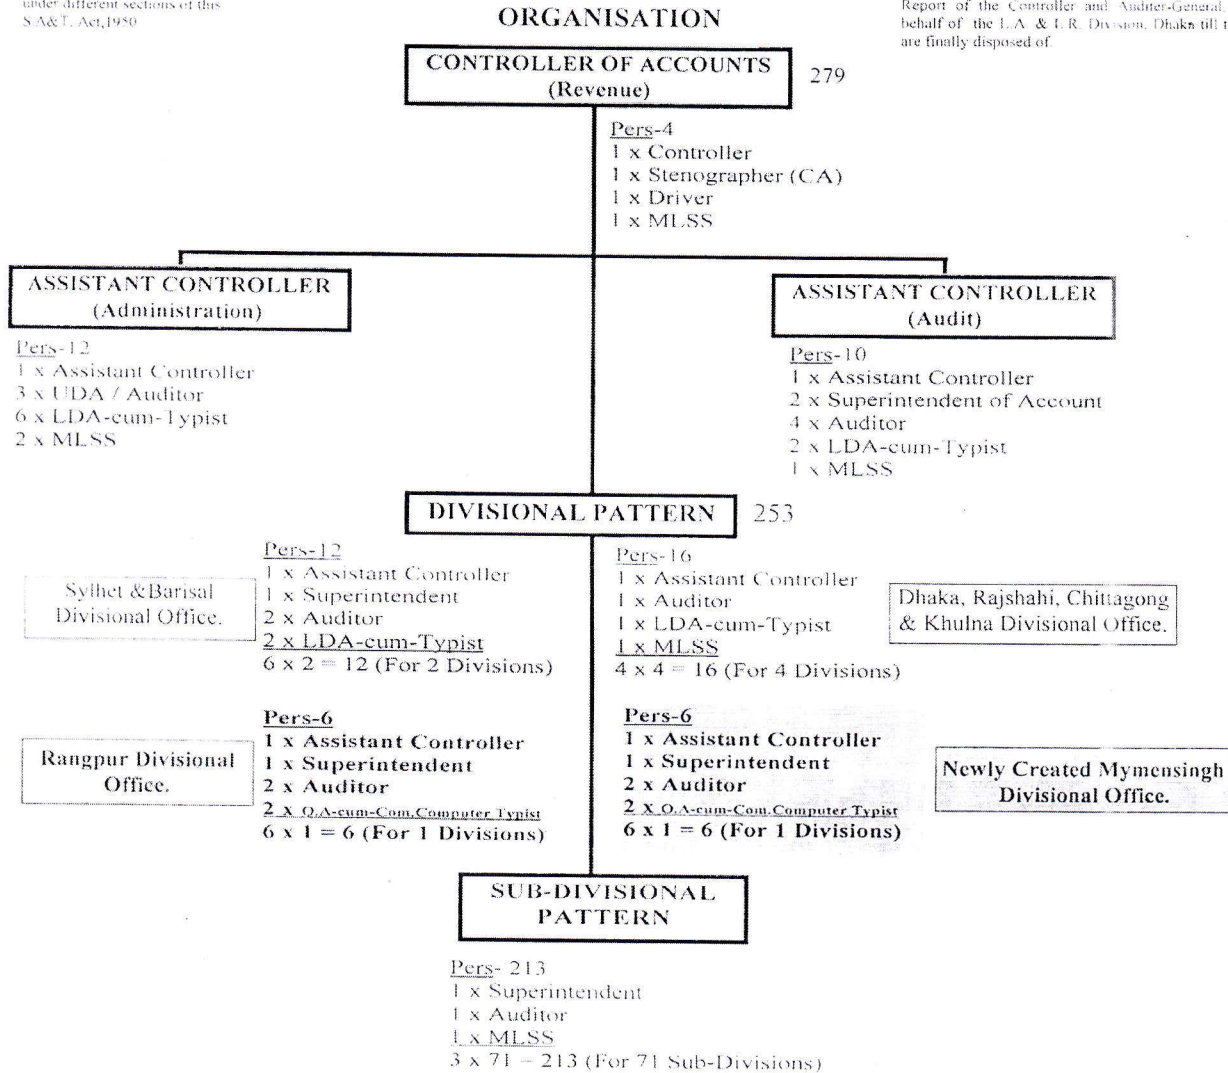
under different sections of this S.A&T. Act,1950

ORGANISATION

Report of the Controller and Auditor-General, behalf of the L.A. & L.R. Division, Dhaka till t are finally disposed of.

CONTROLLER OF ACCOUNTS (Revenue)

279

Pers-4
1 x Controller
1 x Stenographer (CA)
1 x Driver
1 x MLSS

ASSISTANT CONTROLLER (Administration)

Pers-12
1 x Assistant Controller
3 x UDA / Auditor
6 x LDA-cum-Typist
2 x MLSS

ASSISTANT CONTROLLER (Audit)

Pers-10
1 x Assistant Controller
2 x Superintendent of Account
4 x Auditor
2 x LDA-cum-Typist
1 x MLSS

DIVISIONAL PATTERN

253

Sylhet &Barisal Divisional Office.

Pers-12
1 x Assistant Controller
1 x Superintendent
2 x Auditor
2 x LDA-cum-Typist
6 x 2 = 12 (For 2 Divisions)

Pers-16
1 x Assistant Controller
1 x Auditor
1 x LDA-cum-Typist
1 x MLSS
4 x 4 = 16 (For 4 Divisions)

Dhaka, Rajshahi, Chittagong & Khulna Divisional Office.

Rangpur Divisional Office.

Pers-6
1 x Assistant Controller
1 x Superintendent
2 x Auditor
2 x O.A-cum-Com.Computer Typist
6 x 1 = 6 (For 1 Divisions)

Pers-6
1 x Assistant Controller
1 x Superintendent
2 x Auditor
2 x O.A-cum-Com.Computer Typist
6 x 1 = 6 (For 1 Divisions)

Newly Created Mymensingh Divisional Office.

SUB-DIVISIONAL PATTERN

Pers- 213
1 x Superintendent
1 x Auditor
1 x MLSS
3 x 71 = 213 (For 71 Sub-Divisions)